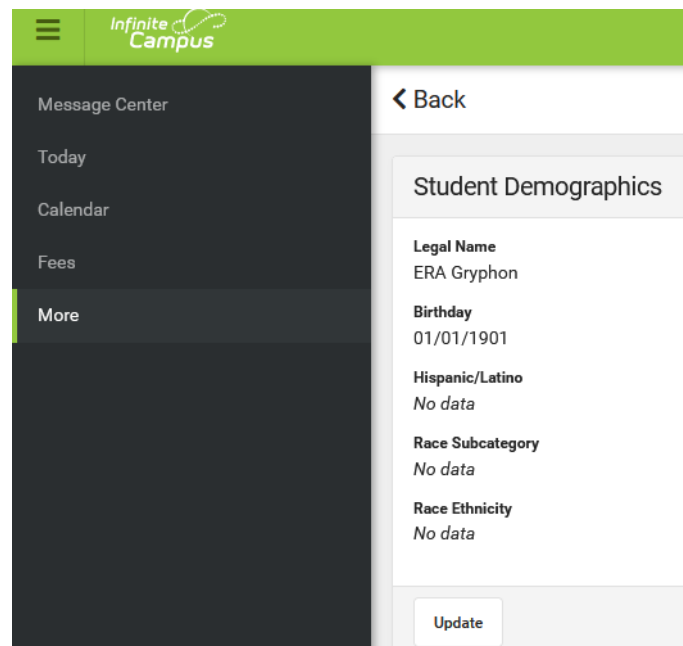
Infinite Campus

Message Center
Today
Calendar
Fees
More

Back

Student Demographics

Legal Name
ERA Gryphon

Birthday
01/01/1901

Hispanic/Latino
No data

Race Subcategory
No data

Race Ethnicity
No data

Update